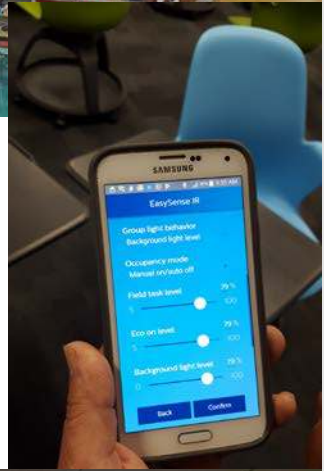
SAMSUNG

EasySense IR

Group light behavior
Background light level

Occupancy mode
Manual on/auto off

Field task level
79 %
5
100

Eco on level
79 %
5
100

Background light level
79 %
0
100

Back
Confirm